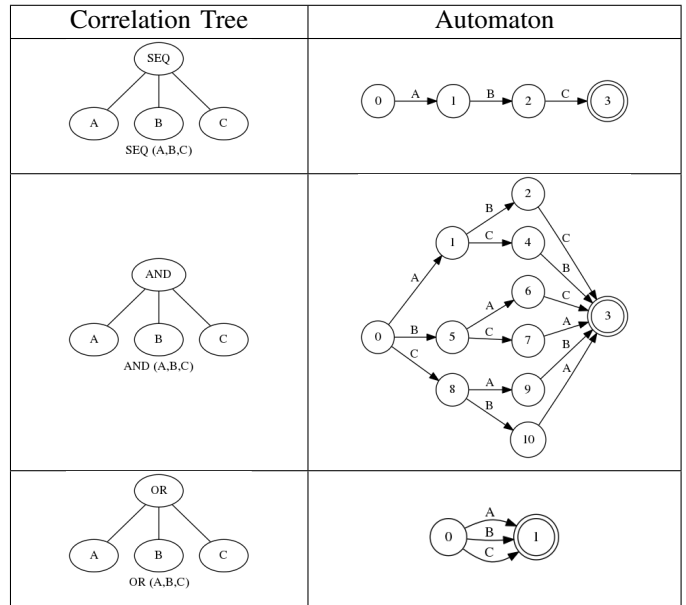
| Correlation Tree | Automaton |
|---|---|
| SEQ<br>A B C<br>SEQ (A,B,C) | 0 A 1 B 2 C 3 |
| AND<br>A B C<br>AND (A,B,C) | 2 B C 1 C 4 B A 6 C 3 0 B 5 C 7 A C B 8 A 9 B A 10 |
| OR<br>A B C<br>OR (A,B,C) | A 0 B 1 C |